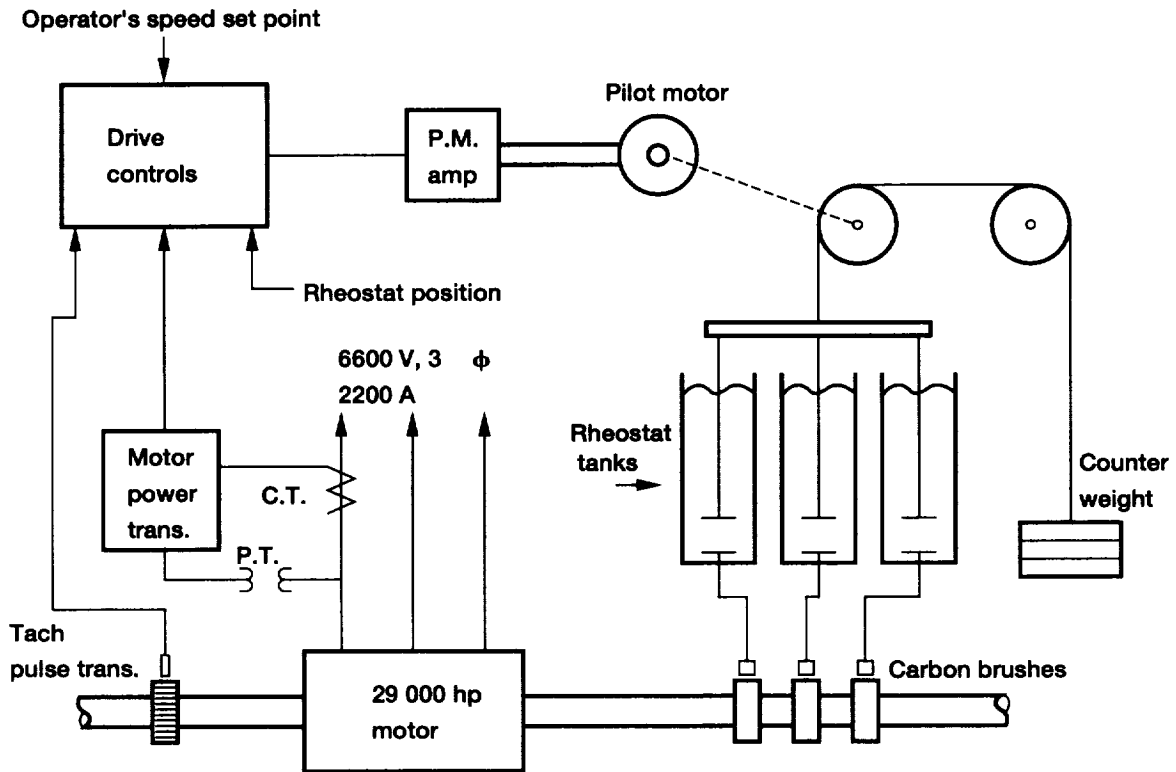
Operator's speed set point

Drive controls

P.M. amp

Pilot motor

Rheostat position

6600 V, 3 $\phi$
2200 A

Rheostat tanks

Counter weight

Motor power trans.

C.T.

P.T.

Tach pulse trans.

29 000 hp motor

Carbon brushes